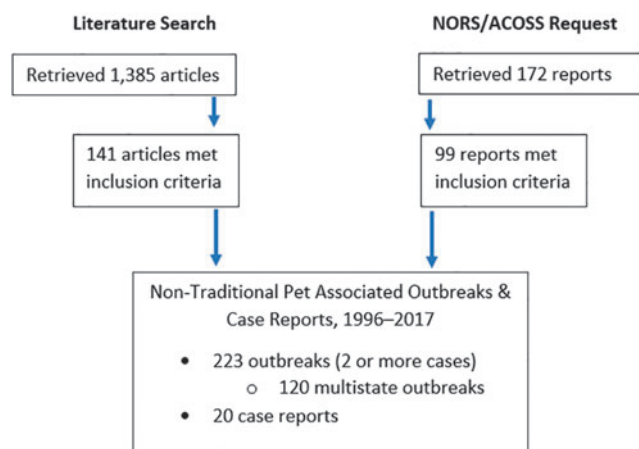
Literature Search

NORS/ACOSS Request

Retrieved 1,385 articles

Retrieved 172 reports

141 articles met inclusion criteria

99 reports met inclusion criteria

Non-Traditional Pet Associated Outbreaks & Case Reports, 1996–2017

• 223 outbreaks (2 or more cases)
  ○ 120 multistate outbreaks
• 20 case reports